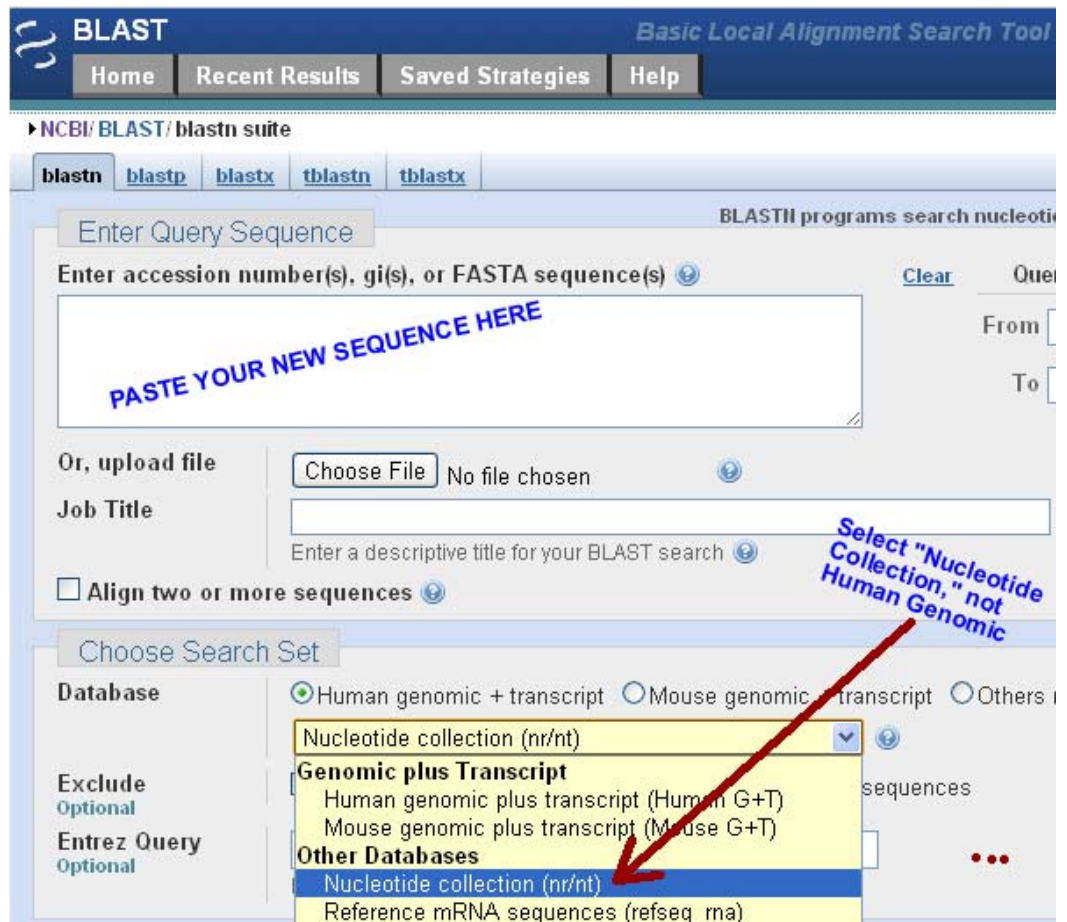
BLAST

Basic Local Alignment Search Tool

Home | Recent Results | Saved Strategies | Help

NCBI/ BLAST/ blastn suite

blastn | blastp | blastx | tblastn | tblastx

BLASTN programs search nucleoti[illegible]

Enter Query Sequence

Enter accession number(s), gi(s), or FASTA sequence(s)

Clear

Quer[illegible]

From

To

PASTE YOUR NEW SEQUENCE HERE

Or, upload file

Choose File No file chosen

Job Title

Enter a descriptive title for your BLAST search

Align two or more sequences

Select "Nucleotide Collection," not Human Genomic

Choose Search Set

Database

Human genomic + transcript Mouse genomic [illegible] transcript Others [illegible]

Nucleotide collection (nr/nt)

Exclude
Optional

Genomic plus Transcript
Human genomic plus transcript (Hum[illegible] G+T)
Mouse genomic plus transcript (M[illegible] G+T)
Other Databases
Nucleotide collection (nr/nt)
Reference mRNA sequences (refseq_rna)

sequences

Entrez Query
Optional